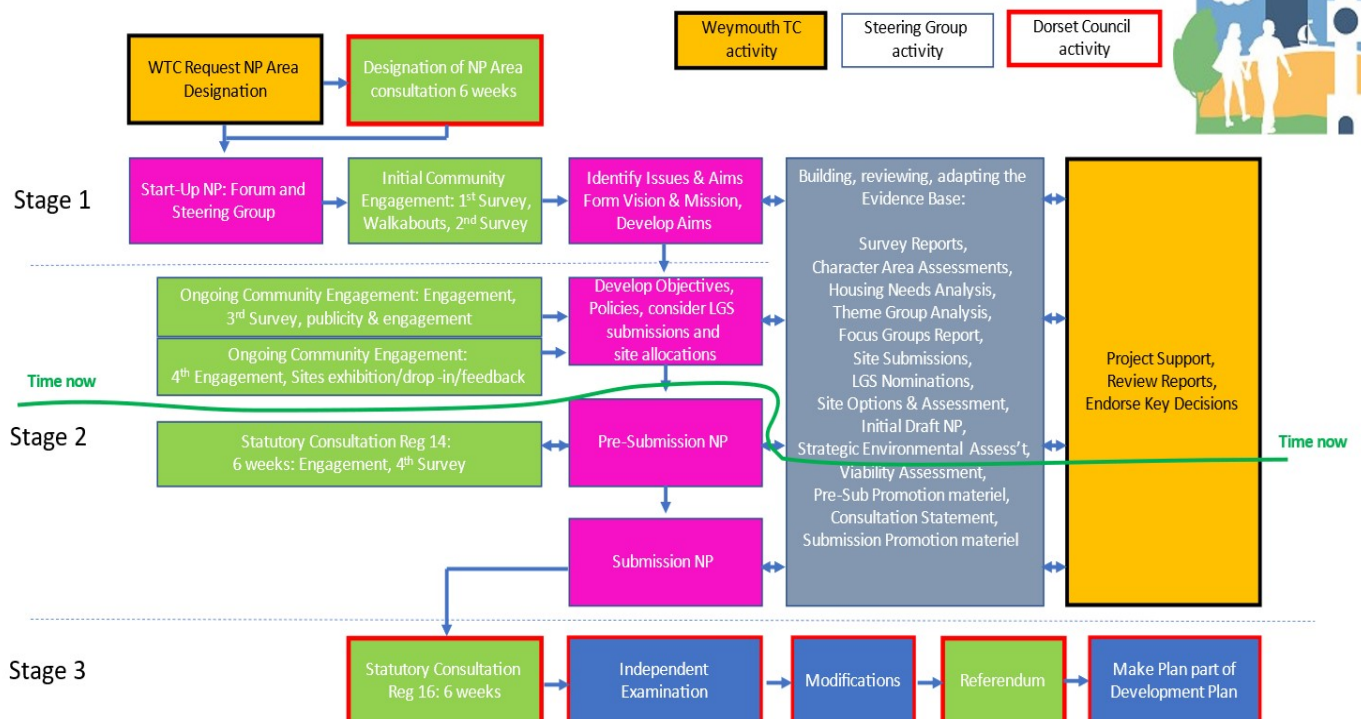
Weymouth TC activity

Steering Group activity

Dorset Council activity

WTC Request NP Area Designation

Designation of NP Area consultation 6 weeks

Stage 1

Start-Up NP: Forum and Steering Group

Initial Community Engagement: 1$^{st}$ Survey, Walkabouts, 2$^{nd}$ Survey

Identify Issues & Aims Form Vision & Mission, Develop Aims

Building, reviewing, adapting the Evidence Base:

Survey Reports, Character Area Assessments, Housing Needs Analysis, Theme Group Analysis, Focus Groups Report, Site Submissions, LGS Nominations, Site Options & Assessment, Initial Draft NP, Strategic Environmental Assess't, Viability Assessment, Pre-Sub Promotion materiel, Consultation Statement, Submission Promotion materiel

Project Support, Review Reports, Endorse Key Decisions

Ongoing Community Engagement: Engagement, 3$^{rd}$ Survey, publicity & engagement

Develop Objectives, Policies, consider LGS submissions and site allocations

Ongoing Community Engagement: 4$^{th}$ Engagement, Sites exhibition/drop -in/feedback

Time now

Stage 2

Statutory Consultation Reg 14: 6 weeks: Engagement, 4$^{th}$ Survey

Pre-Submission NP

Time now

Submission NP

Stage 3

Statutory Consultation Reg 16: 6 weeks

Independent Examination

Modifications

Referendum

Make Plan part of Development Plan